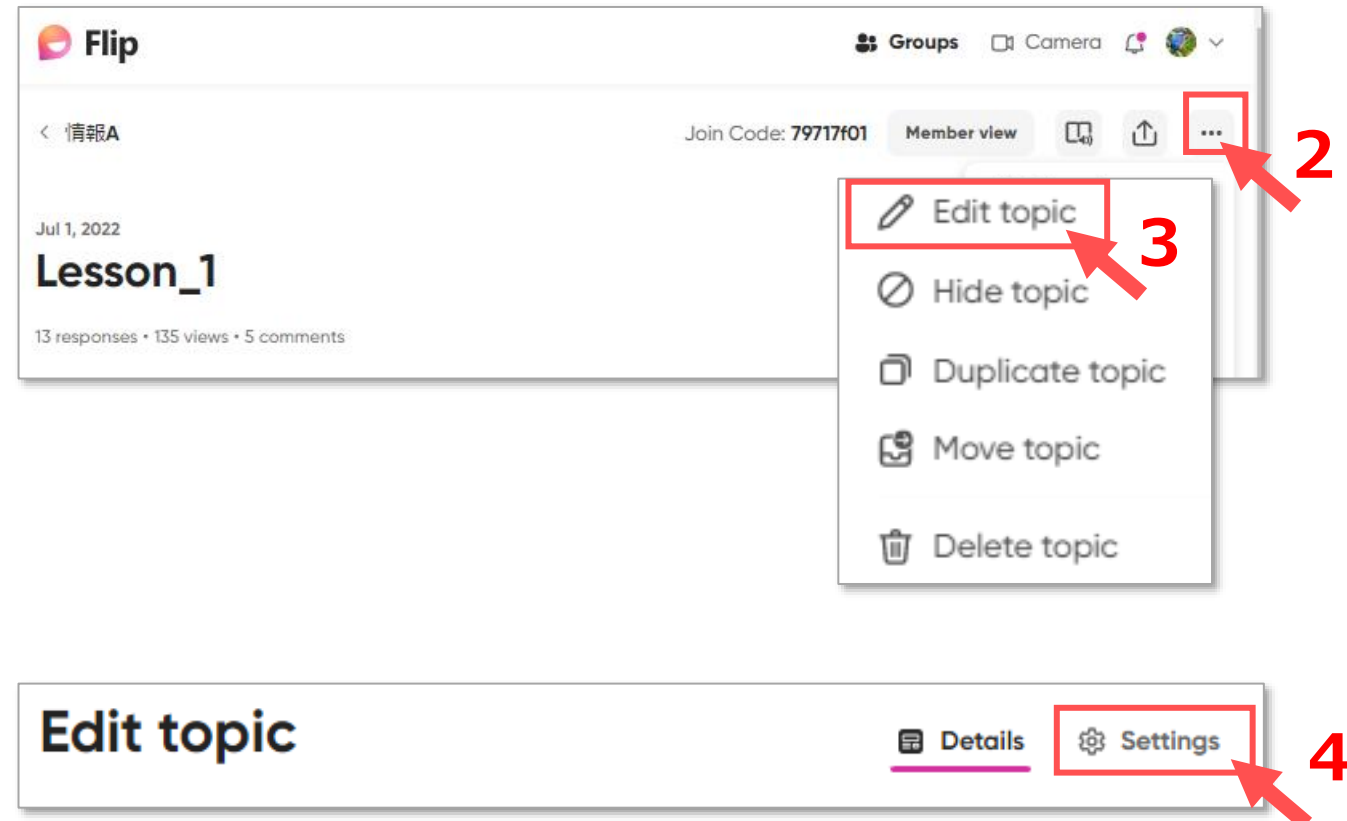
Flip

Groups Camera

< 情報A

Join Code: 79717f01 Member view ···

2

Jul 1, 2022

Lesson_1

13 responses • 135 views • 5 comments

Edit topic

3

Hide topic

Duplicate topic

Move topic

Delete topic

Edit topic

Details Settings

4